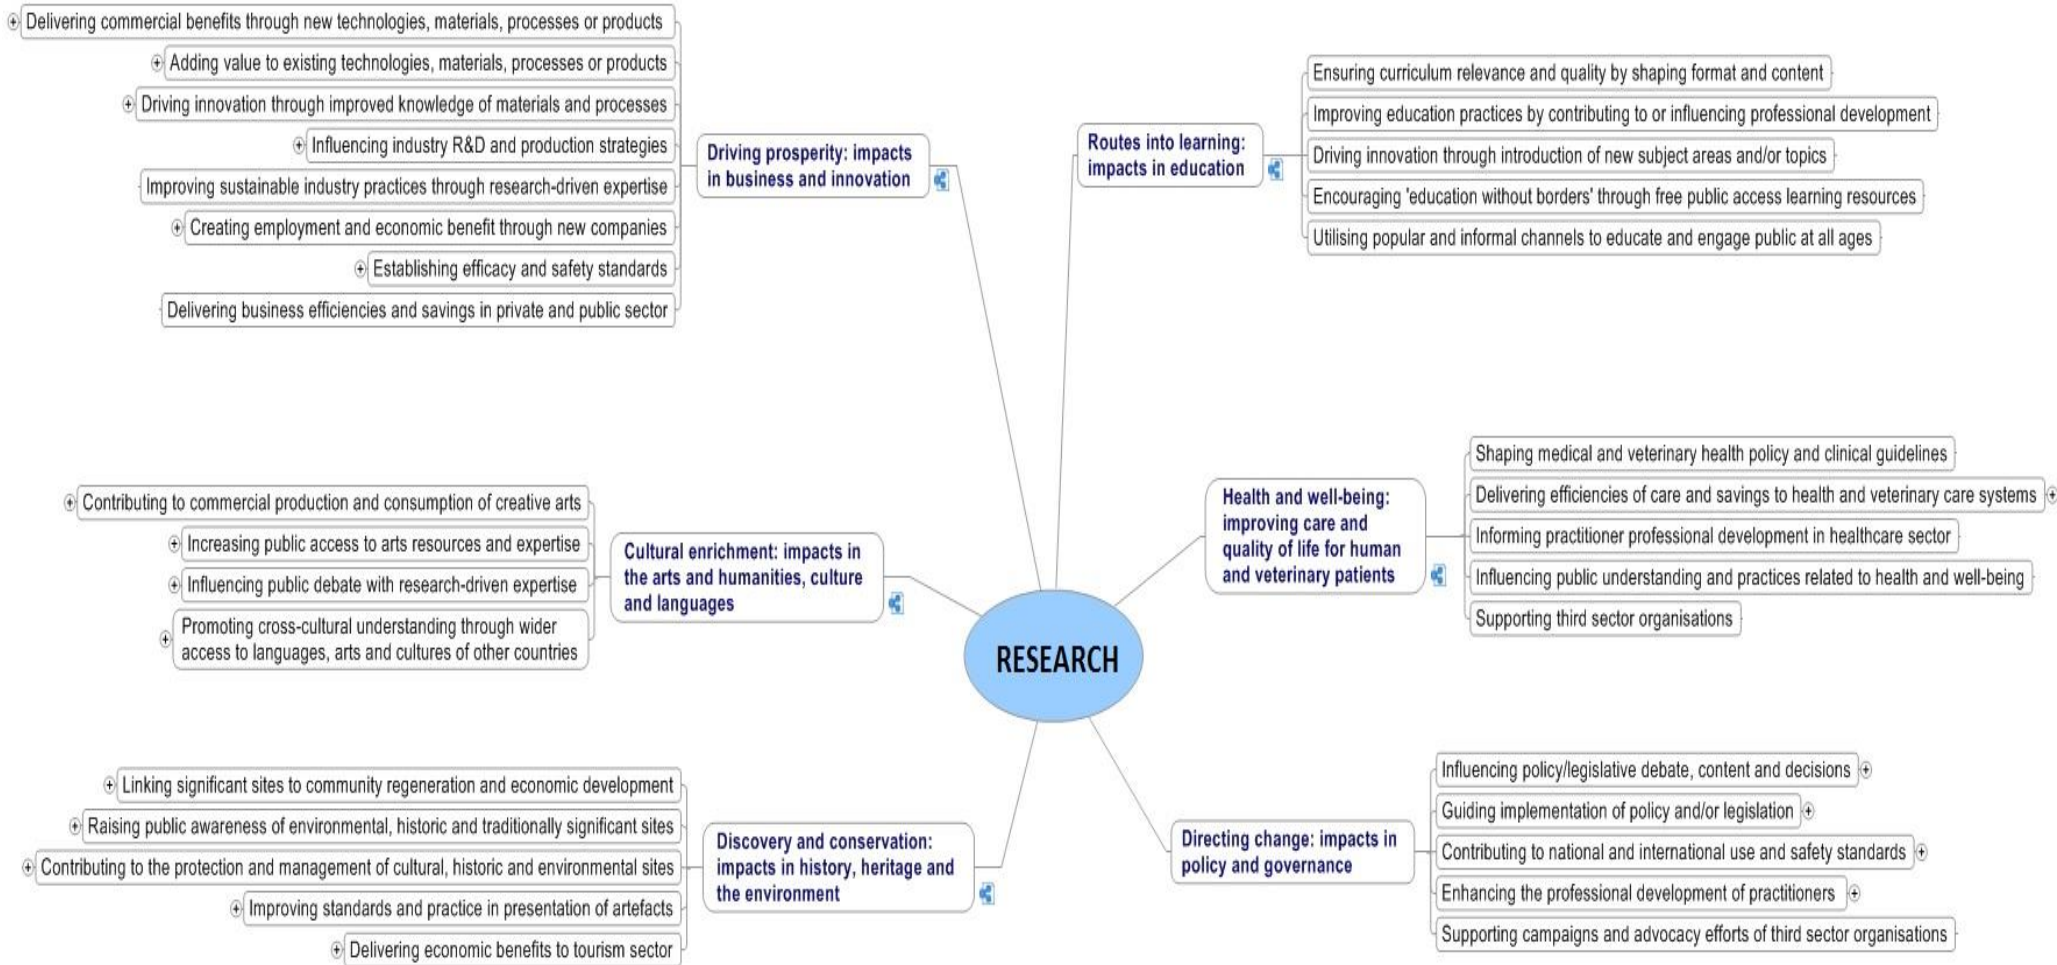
Delivering commercial benefits through new technologies, materials, processes or products

Adding value to existing technologies, materials, processes or products

Driving innovation through improved knowledge of materials and processes

Influencing industry R&D and production strategies

Improving sustainable industry practices through research-driven expertise

Creating employment and economic benefit through new companies

Establishing efficacy and safety standards

Delivering business efficiencies and savings in private and public sector

Driving prosperity: impacts in business and innovation

Routes into learning: impacts in education

Ensuring curriculum relevance and quality by shaping format and content

Improving education practices by contributing to or influencing professional development

Driving innovation through introduction of new subject areas and/or topics

Encouraging 'education without borders' through free public access learning resources

Utilising popular and informal channels to educate and engage public at all ages

Contributing to commercial production and consumption of creative arts

Increasing public access to arts resources and expertise

Influencing public debate with research-driven expertise

Promoting cross-cultural understanding through wider access to languages, arts and cultures of other countries

Cultural enrichment: impacts in the arts and humanities, culture and languages

RESEARCH

Health and well-being: improving care and quality of life for human and veterinary patients

Shaping medical and veterinary health policy and clinical guidelines

Delivering efficiencies of care and savings to health and veterinary care systems

Informing practitioner professional development in healthcare sector

Influencing public understanding and practices related to health and well-being

Supporting third sector organisations

Linking significant sites to community regeneration and economic development

Raising public awareness of environmental, historic and traditionally significant sites

Contributing to the protection and management of cultural, historic and environmental sites

Improving standards and practice in presentation of artefacts

Delivering economic benefits to tourism sector

Discovery and conservation: impacts in history, heritage and the environment

Directing change: impacts in policy and governance

Influencing policy/legislative debate, content and decisions

Guiding implementation of policy and/or legislation

Contributing to national and international use and safety standards

Enhancing the professional development of practitioners

Supporting campaigns and advocacy efforts of third sector organisations